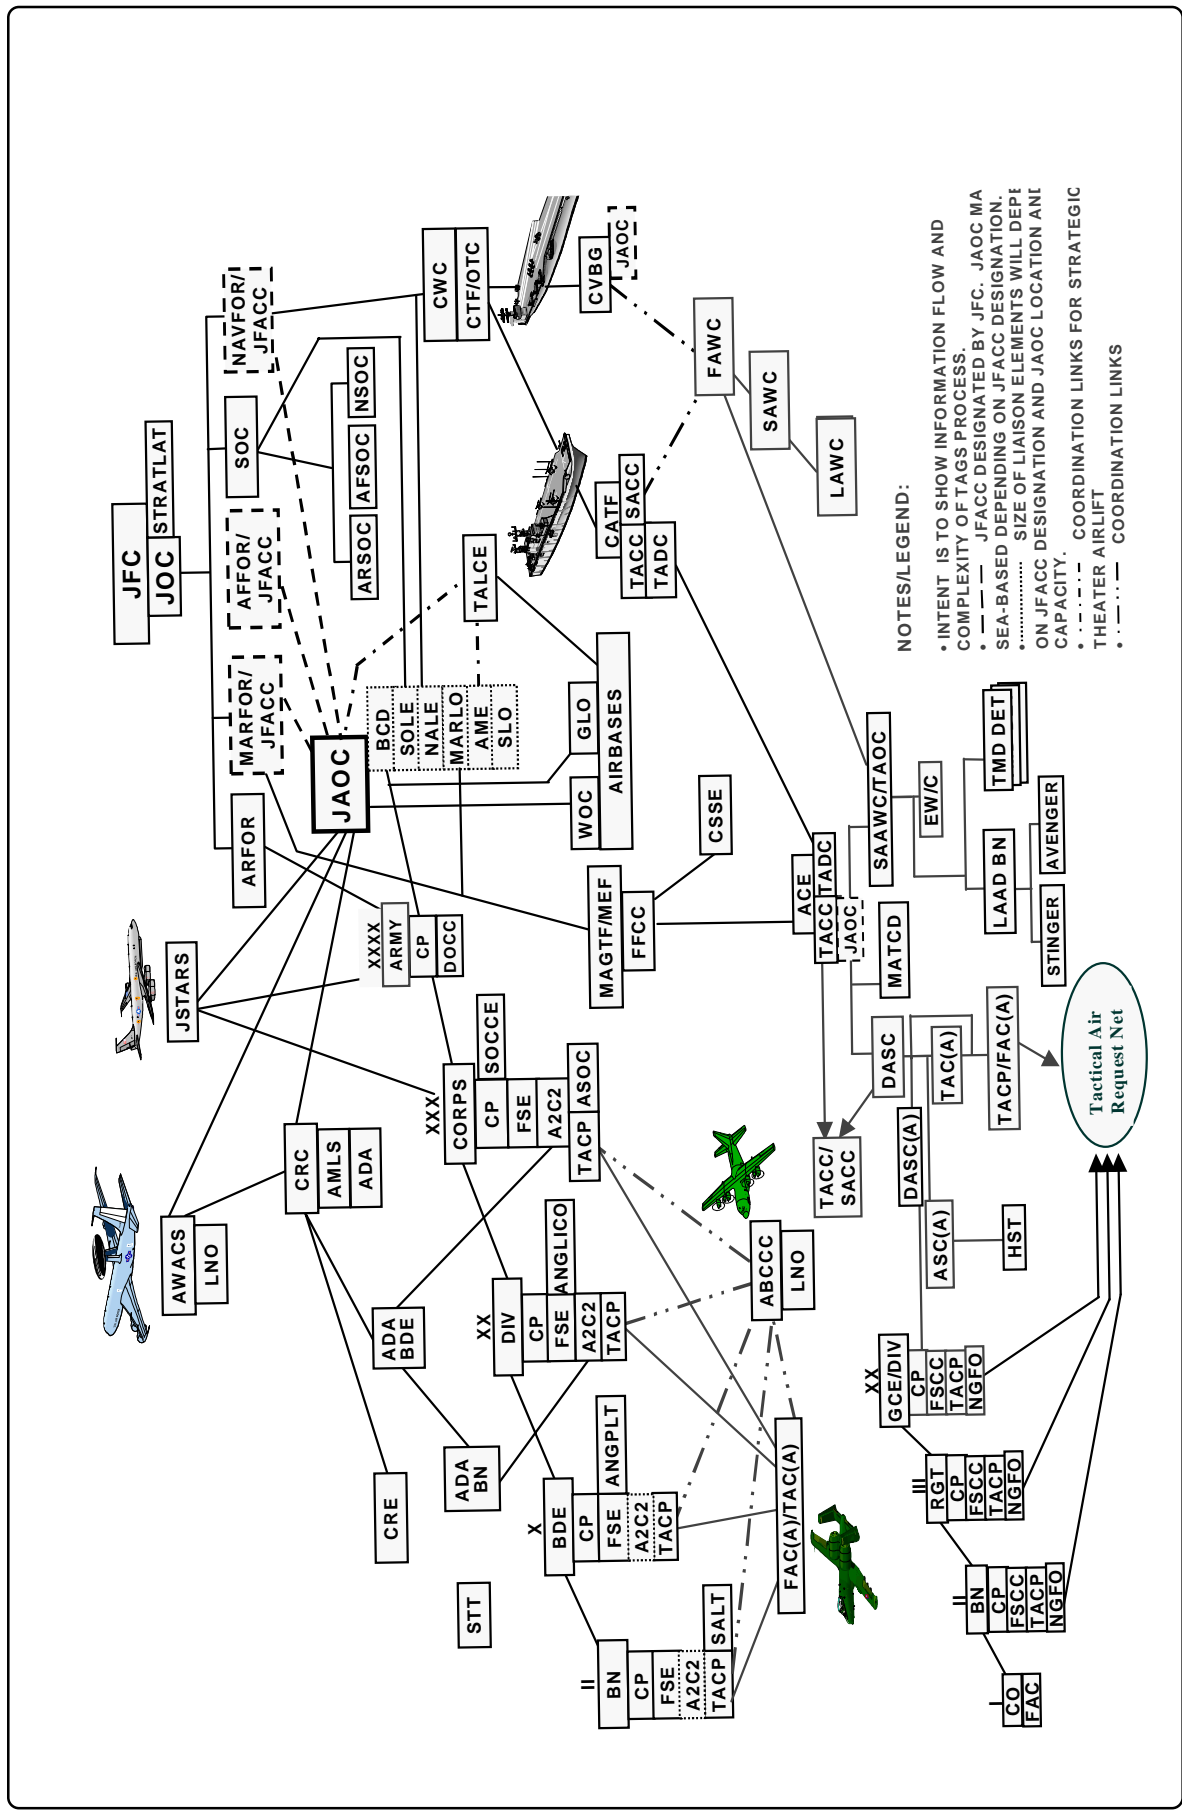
JFC
JOC
STRATLAT
NAVFOR/JFACC
AFFOR/JFACC
MARFOR/JFACC
ARFOR
SOC
ARSOC
AFSOC
NSOC
CWC
CTF/OTC
CVBG
JAOC
FAWC
SAWC
LAWC
JAOC
BCD
SOLE
NALE
MARLO
AME
SLO
TALCE
GLO
AIRBASES
WOC
CATF
SACC
TACC
TADC
CSSE
MAGTF/MEF
FFCC
ACE
TACC
TADC
JAOC
SAAWC/TAOC
EW/C
TMD DET
LAAD BN
AVENGER
STINGER
MATCD
XXXX
ARMY
CP
DOCC
JSTARS
XXX
CORPS
CP
FSE
A2C2
TACP
SOCCE
ASOC
DASC
TAC(A)
TACP/FAC(A)
Tactical Air Request Net
TACC/SACC
DASC(A)
ASC(A)
HST
AWACS
LNO
CRC
AMLS
ADA
ABCCC
LNO
XX
DIV
CP
FSE
A2C2
TACP
ANGLICO
ADA BDE
ADA BN
CRE
X
BDE
CP
FSE
A2C2
TACP
ANGPLT
FAC(A)/TAC(A)
STT
II
BN
CP
FSE
A2C2
TACP
SALT
XX
GCE/DIV
CP
FSCC
TACP
NGFO
III
RGT
CP
FSCC
TACP
NGFO
II
BN
CP
FSCC
TACP
NGFO
I
CO
FAC

NOTES/LEGEND:
• INTENT IS TO SHOW INFORMATION FLOW AND COMPLEXITY OF TAGS PROCESS.
• JFACC DESIGNATED BY JFC. JAOC MA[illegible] SEA-BASED DEPENDING ON JFACC DESIGNATION.
• SIZE OF LIAISON ELEMENTS WILL DEP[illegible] ON JFACC DESIGNATION AND JAOC LOCATION AN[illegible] CAPACITY.
• COORDINATION LINKS FOR STRATEGIC THEATER AIRLIFT
• COORDINATION LINKS